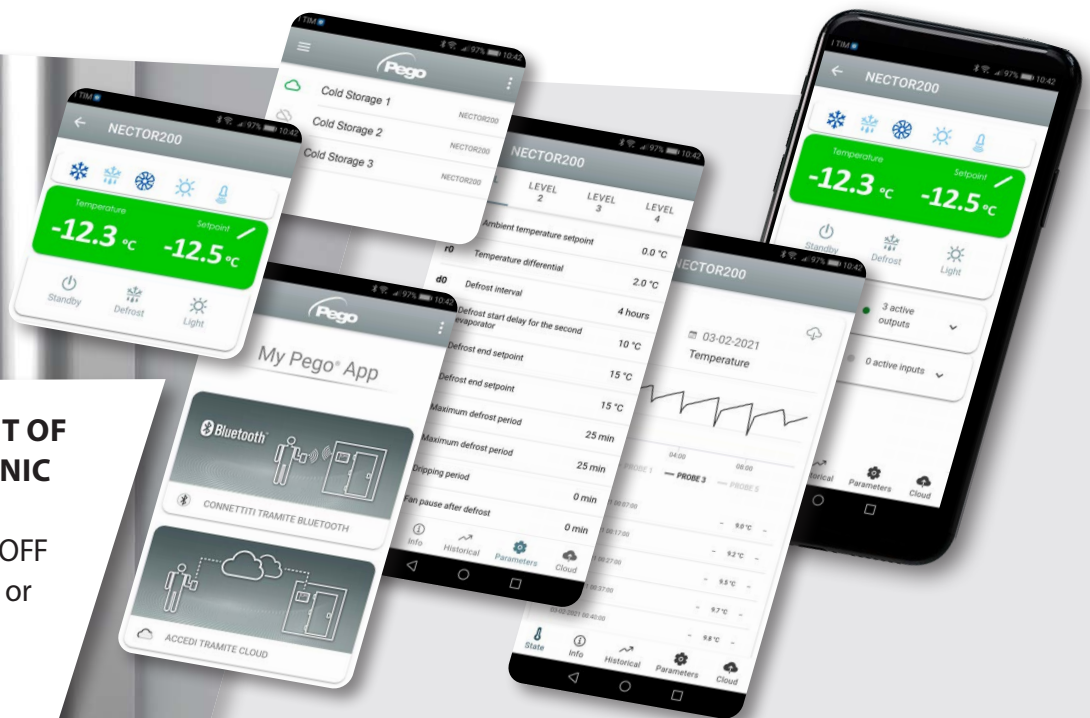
TIM 97% 10:42
Pego
Cold Storage 1
NECTOR200
Cold Storage 2
NECTOR200
Cold Storage 3
NECTOR200

TIM 97% 10:42
NECTOR200
Temperature
-12.3 °C
Setpoint
-12.5 °C
Standby
Defrost
Light

97% 10:42
Pego
My Pego® App
Bluetooth
CONNETTITI TRAMITE BLUETOOTH
ACCEDI TRAMITE CLOUD

97% 10:42
NECTOR200
LEVEL 2
LEVEL 3
LEVEL 4
Ambient temperature setpoint
r0 Temperature differential 0.0 °C
d0 Defrost interval 2.0 °C
Defrost start delay for the second evaporator 4 hours
10 °C
Defrost end setpoint 15 °C
Defrost end setpoint 15 °C
Maximum defrost period 25 min
Maximum defrost period 25 min
Dripping period 0 min
Fan pause after defrost 0 min
Info
Historical
Parameters
Cloud

97% 10:42
NECTOR200
03-02-2021
Temperature
04:00
06:00
PROBE 1
PROBE 3
PROBE 5
9.6 °C
9.2 °C
9.5 °C
9.7 °C
03-02-2021 00:40:00
9.8 °C
State
Info
Historical
Parameters
Cloud

TIM 97% 10:42
NECTOR200
Temperature
-12.3 °C
Setpoint
-12.5 °C
Standby
Defrost
Light
3 active outputs
0 active inputs
Historical
Parameters
Cloud

T OF
NIC
OFF
or